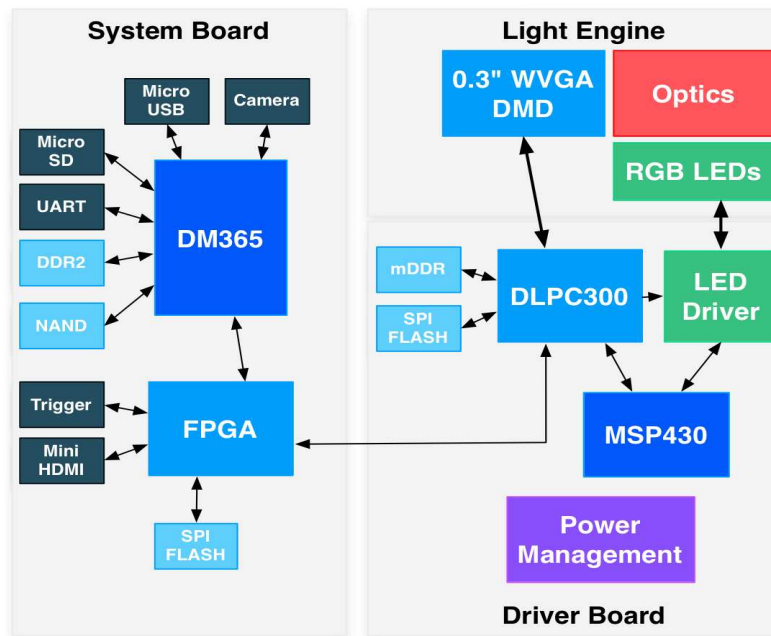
System Board

Micro USB

Camera

Micro SD

UART

DDR2

NAND

DM365

Trigger

Mini HDMI

FPGA

SPI FLASH

Light Engine

0.3" WVGA DMD

Optics

RGB LEDs

mDDR

SPI FLASH

DLPC300

LED Driver

MSP430

Power Management

Driver Board